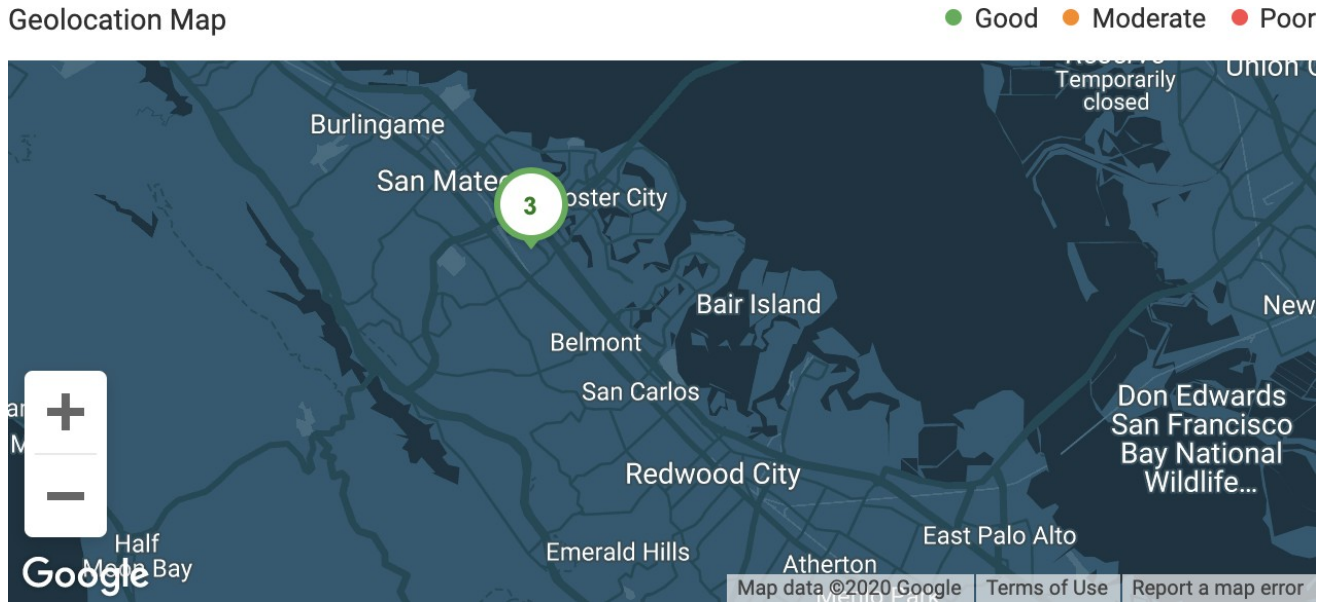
Geolocation Map

Good Moderate Poor

Reserve Temporarily closed

Union C

Burlingame

San Mateo

3

Foster City

Bair Island

New

Belmont

San Carlos

Don Edwards San Francisco Bay National Wildlife…

Redwood City

+

−

Half Moon Bay

Emerald Hills

East Palo Alto

Atherton

Google

Map data ©2020 Google | Terms of Use | Report a map error